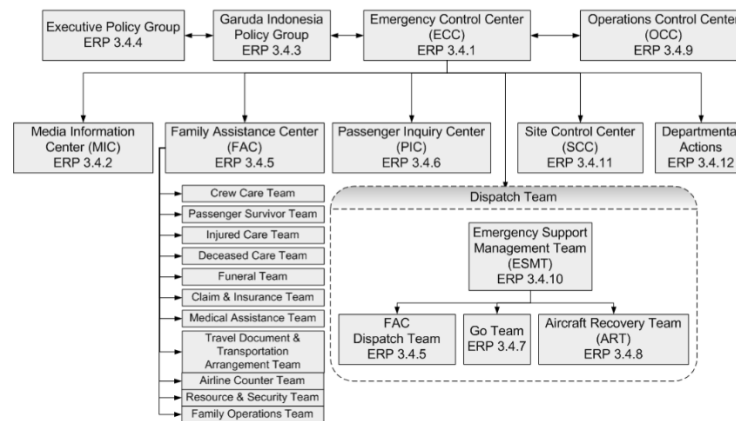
Executive Policy Group
ERP 3.4.4

Garuda Indonesia Policy Group
ERP 3.4.3

Emergency Control Center (ECC)
ERP 3.4.1

Operations Control Center (OCC)
ERP 3.4.9

Media Information Center (MIC)
ERP 3.4.2

Family Assistance Center (FAC)
ERP 3.4.5

Passenger Inquiry Center (PIC)
ERP 3.4.6

Site Control Center (SCC)
ERP 3.4.11

Departmental Actions
ERP 3.4.12

Crew Care Team
Passenger Survivor Team
Injured Care Team
Deceased Care Team
Funeral Team
Claim & Insurance Team
Medical Assistance Team
Travel Document & Transportation Arrangement Team
Airline Counter Team
Resource & Security Team
Family Operations Team

Dispatch Team

Emergency Support Management Team (ESMT)
ERP 3.4.10

FAC Dispatch Team
ERP 3.4.5

Go Team
ERP 3.4.7

Aircraft Recovery Team (ART)
ERP 3.4.8